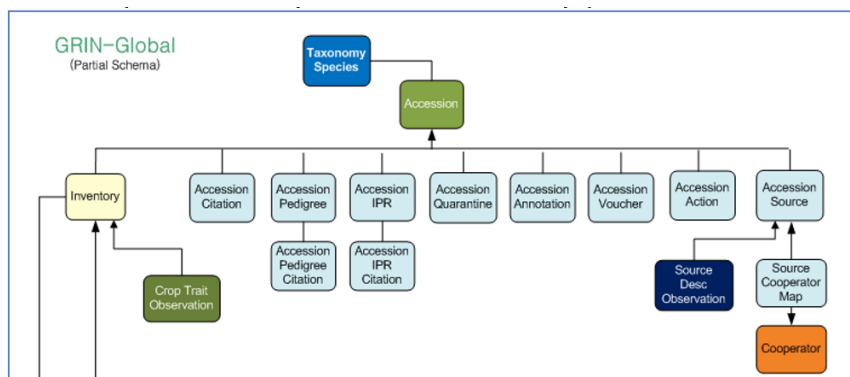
GRIN−Global
(Partial Schema)

Taxonomy Species

Accession

Inventory

Accession Citation

Accession Pedigree

Accession IPR

Accession Quarantine

Accession Annotation

Accession Voucher

Accession Action

Accession Source

Accession Pedigree Citation

Accession IPR Citation

Crop Trait Observation

Source Desc Observation

Source Cooperator Map

Cooperator